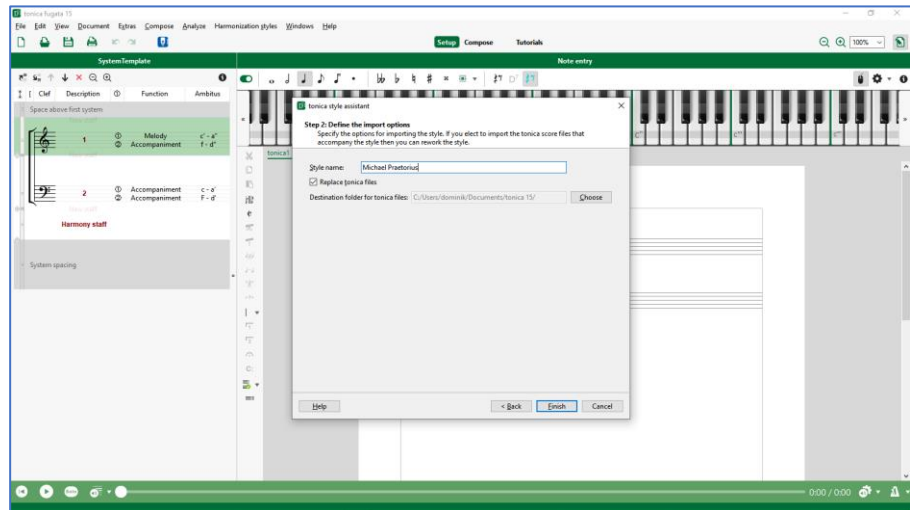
tonica fugata 15

File Edit View Document Extras Compose Analyze Harmonization styles Windows Help

Setup Compose Tutorials

100%

SystemTemplate

Note entry

Clef Description Function Ambitus

Space above first system

1 ① Melody c' - a''
② Accompaniment f - d''

2 ① Accompaniment c - a'
② Accompaniment F - d'

Harmony staff

System spacing

tonica1

tonica style assistant

Step 2: Define the import options
Specify the options for importing the style. If you elect to import the tonica score files that accompany the style then you can rework the style.

Style name: Michael Praetorius

Replace tonica files

Destination folder for tonica files: C:/Users/dominik/Documents/tonica 15/ Choose

Help < Back Finish Cancel

0:00 / 0:00